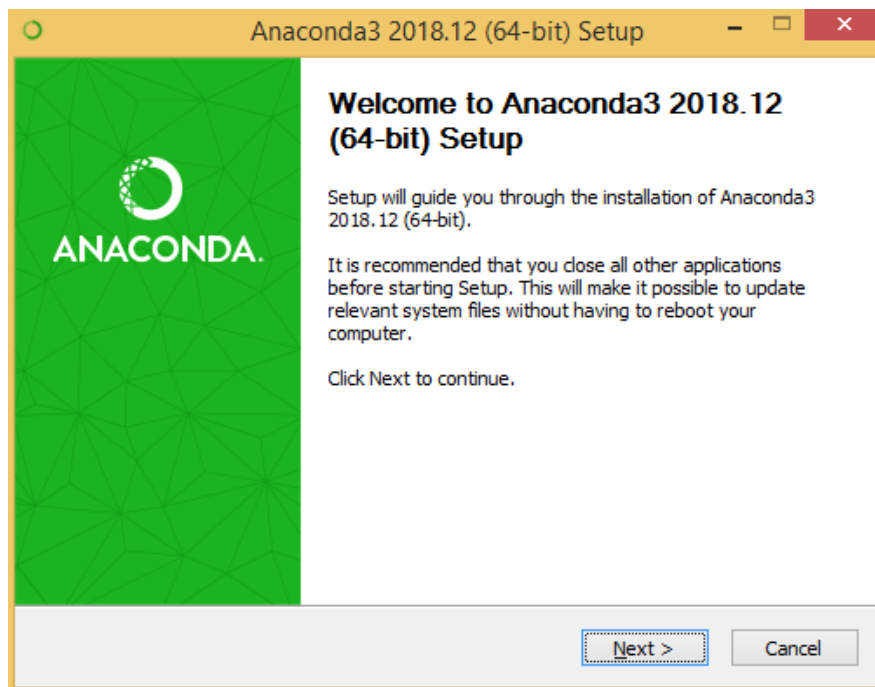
Anaconda3 2018.12 (64-bit) Setup

ANACONDA.

Welcome to Anaconda3 2018.12 (64-bit) Setup

Setup will guide you through the installation of Anaconda3 2018.12 (64-bit).

It is recommended that you close all other applications before starting Setup. This will make it possible to update relevant system files without having to reboot your computer.

Click Next to continue.

Next >

Cancel